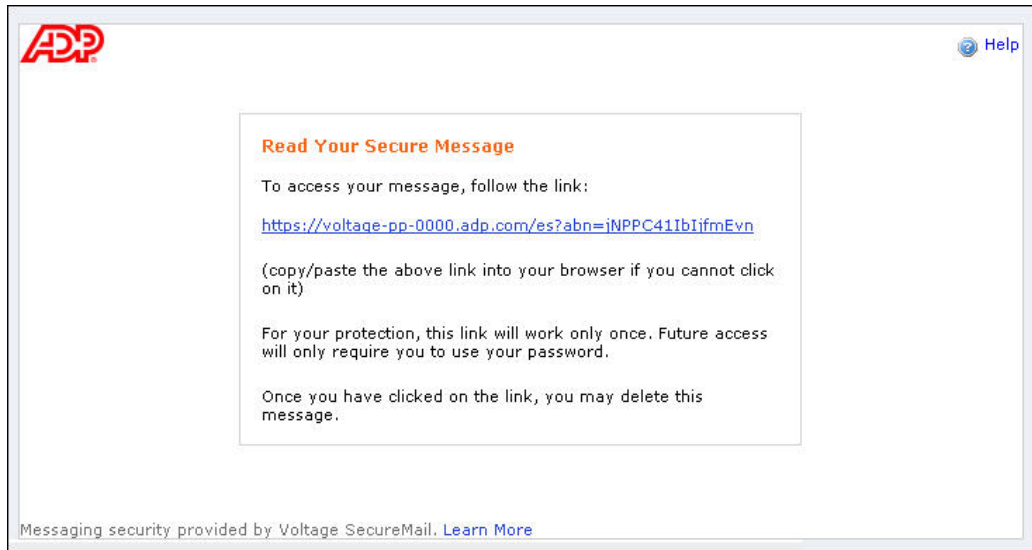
ADP

Help

Read Your Secure Message

To access your message, follow the link:

https://voltage-pp-0000.adp.com/es?abn=jNPPC41IbIjfmEvn

(copy/paste the above link into your browser if you cannot click on it)

For your protection, this link will work only once. Future access will only require you to use your password.

Once you have clicked on the link, you may delete this message.

Messaging security provided by Voltage SecureMail. Learn More